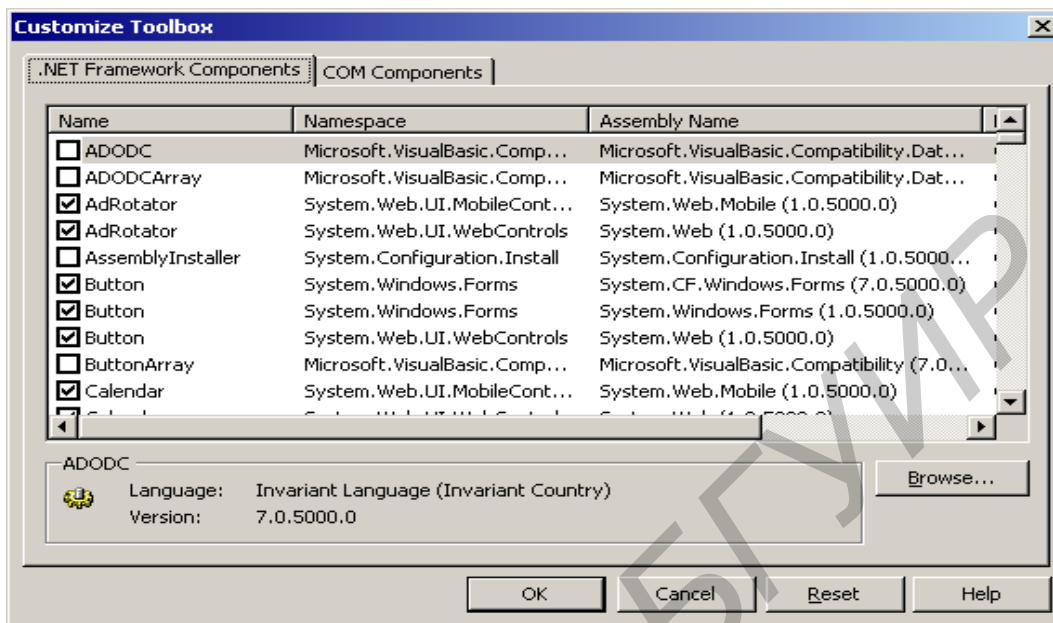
Customize Toolbox

.NET Framework Components | COM Components

| Name | Namespace | Assembly Name |
|---|---|---|
| ADODC | Microsoft.VisualBasic.Comp... | Microsoft.VisualBasic.Compatibility.Dat... |
| ADODCArray | Microsoft.VisualBasic.Comp... | Microsoft.VisualBasic.Compatibility.Dat... |
| AdRotator | System.Web.UI.MobileCont... | System.Web.Mobile (1.0.5000.0) |
| AdRotator | System.Web.UI.WebControls | System.Web (1.0.5000.0) |
| AssemblyInstaller | System.Configuration.Install | System.Configuration.Install (1.0.5000... |
| Button | System.Windows.Forms | System.CF.Windows.Forms (7.0.5000.0) |
| Button | System.Windows.Forms | System.Windows.Forms (1.0.5000.0) |
| Button | System.Web.UI.WebControls | System.Web (1.0.5000.0) |
| ButtonArray | Microsoft.VisualBasic.Comp... | Microsoft.VisualBasic.Compatibility (7.0... |
| Calendar | System.Web.UI.MobileCont... | System.Web.Mobile (1.0.5000.0) |
| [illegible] | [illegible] | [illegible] |

ADODC

Language: Invariant Language (Invariant Country)
Version: 7.0.5000.0

Browse...

OK | Cancel | Reset | Help

БГУИР